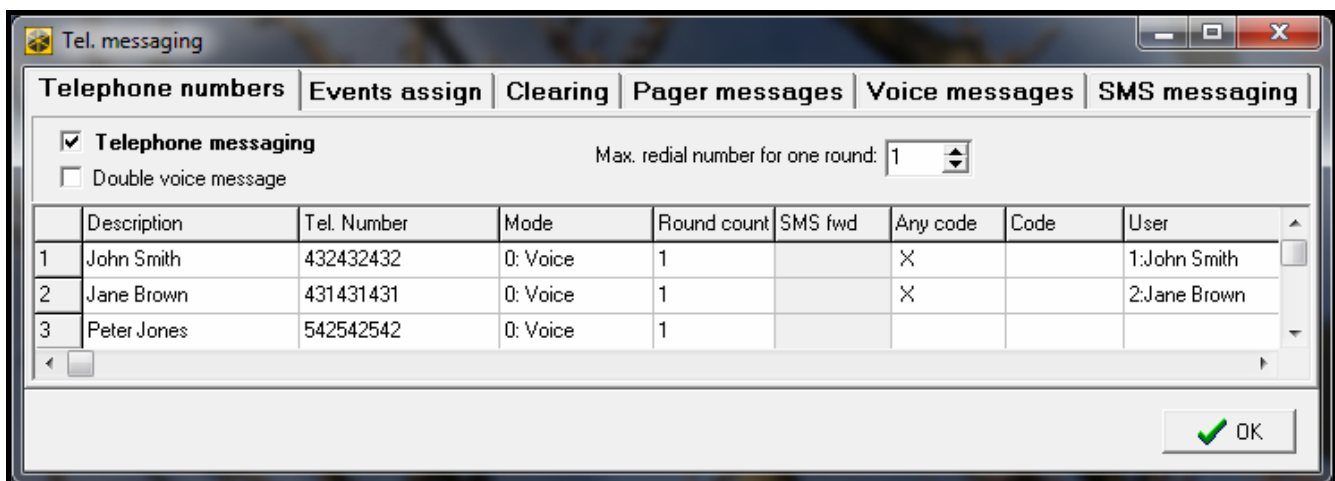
Tel. messaging

Telephone numbers | Events assign | Clearing | Pager messages | Voice messages | SMS messaging

☑ Telephone messaging
☐ Double voice message

Max. redial number for one round: 1

| | Description | Tel. Number | Mode | Round count | SMS fwd | Any code | Code | User |
|---|---|---|---|---|---|---|---|---|
| 1 | John Smith | 432432432 | 0: Voice | 1 | | X | | 1:John Smith |
| 2 | Jane Brown | 431431431 | 0: Voice | 1 | | X | | 2:Jane Brown |
| 3 | Peter Jones | 542542542 | 0: Voice | 1 | | | | |

OK